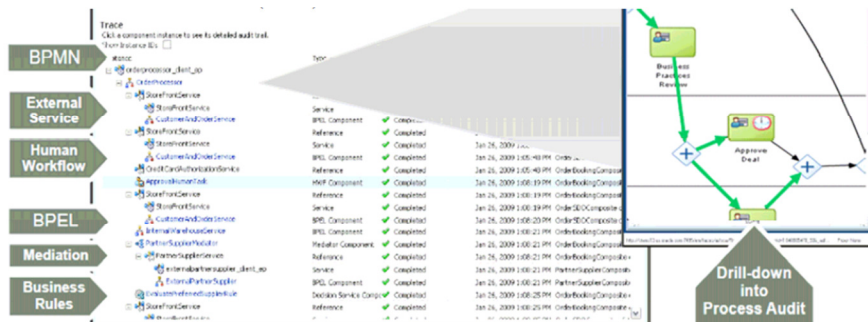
BPMN

External Service

Human Workflow

BPEL

Mediation

Business Rules

Trace

Click a component instance to see its detailed audit trail.

Show Instance IDs

Instance

Type

orderprocessor_client_ep

OrderProcessor

StoreFrontService

StoreFrontService

CustomerAndOrderService

StoreFrontService

StoreFrontService

CustomerAndOrderService

CreditCardAuthorizationService

ApprovalHumanTask

StoreFrontService

StoreFrontService

CustomerAndOrderService

InternalWarehouseService

PartnerSupplierMediator

PartnerSupplierService

externalpartnersupplier_client_ep

ExternalPartnerSupplier

EvaluatePreferredSupplierRule

StoreFrontService

Service

BPEL Component

Reference

Service

BPEL Component

Reference

Human Component

Reference

Service

BPEL Component

Reference

Mediator Component

Reference

Service

BPEL Component

Decision Service Component

Reference

Completed

Completed

Completed

Completed

Completed

Completed

Completed

Completed

Completed

Completed

Completed

Completed

Completed

Completed

Completed

Jan 26, 2009 1:05:48 PM

Jan 26, 2009 1:05:48 PM

Jan 26, 2009 1:05:48 PM

Jan 26, 2009 1:05:48 PM

Jan 26, 2009 1:08:19 PM

Jan 26, 2009 1:08:19 PM

Jan 26, 2009 1:08:19 PM

Jan 26, 2009 1:08:20 PM

Jan 26, 2009 1:08:21 PM

Jan 26, 2009 1:08:21 PM

Jan 26, 2009 1:08:21 PM

Jan 26, 2009 1:08:21 PM

Jan 26, 2009 1:08:25 PM

Jan 26, 2009 1:08:25 PM

Jan 26, 2009 1:08:25 PM

OrderBooking

OrderBookingComposite

OrderBookingComposite

OrderSEDComposite

OrderBookingComposite

OrderBookingComposite

PartnerSupplierComposite

PartnerSupplierComposite

PartnerSupplierComposite

PartnerSupplierComposite

OrderBookingComposite

OrderBookingComposite

Business Practices Review

Approve Deal

Drill-down into Process Audit